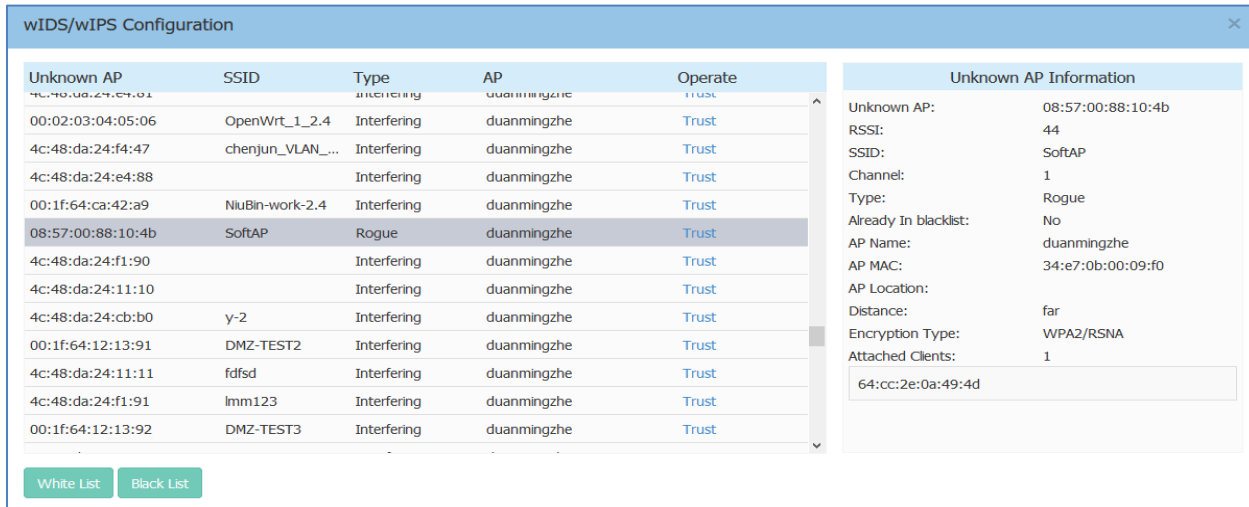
wIDS/wIPS Configuration

×

| Unknown AP | SSID | Type | AP | Operate |
|---|---|---|---|---|
| 4c:48:da:24:e4:81 | | Interfering | duanmingzhe | Trust |
| 00:02:03:04:05:06 | OpenWrt_1_2.4 | Interfering | duanmingzhe | Trust |
| 4c:48:da:24:f4:47 | chenjun_VLAN_... | Interfering | duanmingzhe | Trust |
| 4c:48:da:24:e4:88 | | Interfering | duanmingzhe | Trust |
| 00:1f:64:ca:42:a9 | NiuBin-work-2.4 | Interfering | duanmingzhe | Trust |
| 08:57:00:88:10:4b | SoftAP | Rogue | duanmingzhe | Trust |
| 4c:48:da:24:f1:90 | | Interfering | duanmingzhe | Trust |
| 4c:48:da:24:11:10 | | Interfering | duanmingzhe | Trust |
| 4c:48:da:24:cb:b0 | y-2 | Interfering | duanmingzhe | Trust |
| 00:1f:64:12:13:91 | DMZ-TEST2 | Interfering | duanmingzhe | Trust |
| 4c:48:da:24:11:11 | fdfsd | Interfering | duanmingzhe | Trust |
| 4c:48:da:24:f1:91 | lmm123 | Interfering | duanmingzhe | Trust |
| 00:1f:64:12:13:92 | DMZ-TEST3 | Interfering | duanmingzhe | Trust |

Unknown AP Information

| | |
|---|---|
| Unknown AP: | 08:57:00:88:10:4b |
| RSSI: | 44 |
| SSID: | SoftAP |
| Channel: | 1 |
| Type: | Rogue |
| Already In blacklist: | No |
| AP Name: | duanmingzhe |
| AP MAC: | 34:e7:0b:00:09:f0 |
| AP Location: | |
| Distance: | far |
| Encryption Type: | WPA2/RSNA |
| Attached Clients: | 1 |

64:cc:2e:0a:49:4d

White List
Black List